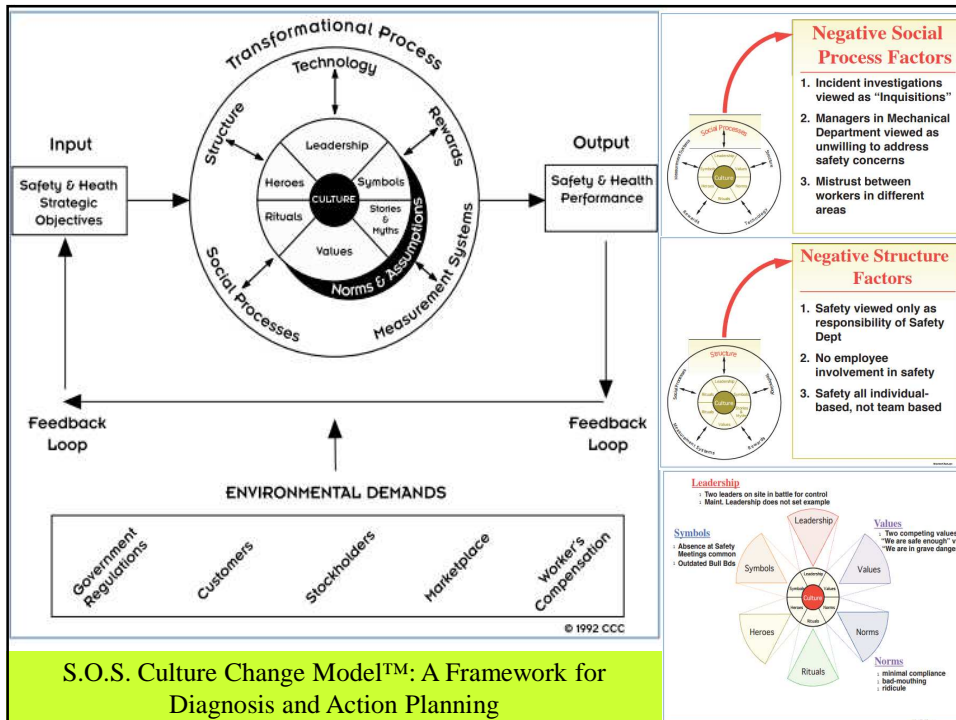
Transformational Process
Technology
Structure
Rewards
Leadership
Heroes
Symbols
CULTURE
Rituals
Stories & Myths
Values
Norms & Assumptions
Social Processes
Measurement Systems

Input
Safety & Heath Strategic Objectives

Output
Safety & Health Performance

Feedback Loop

Feedback Loop

ENVIRONMENTAL DEMANDS
Government Regulations
Customers
Stockholders
Marketplace
Worker's Compensation
© 1992 CCC

S.O.S. Culture Change Model™: A Framework for Diagnosis and Action Planning

Social Processes
Culture

Negative Social Process Factors
1. Incident investigations viewed as "Inquisitions"
2. Managers in Mechanical Department viewed as unwilling to address safety concerns
3. Mistrust between workers in different areas

Structure
Culture

Negative Structure Factors
1. Safety viewed only as responsibility of Safety Dept
2. No employee involvement in safety
3. Safety all individual-based, not team based

Leadership
Two leaders on site in battle for control
Maint. Leadership does not set example

Symbols
Absence at Safety Meetings common
Outdated Bull Bds

Values
Two competing values
"We are safe enough" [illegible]
"We are in grave dange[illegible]

Leadership
Symbols
Values
Culture
Heroes
Norms
Rituals

Norms
minimal compliance
bad-mouthing
ridicule